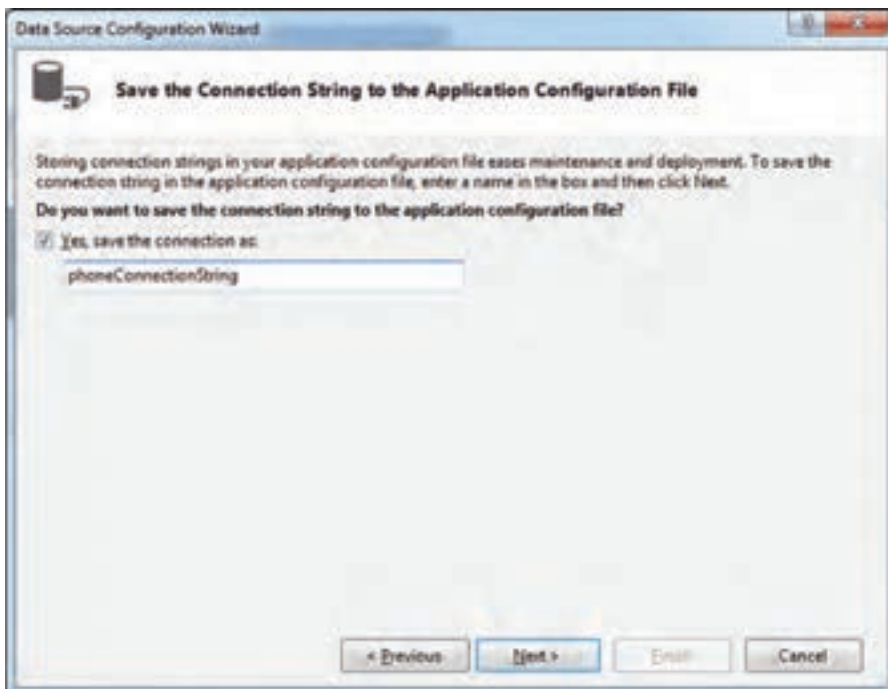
Data Source Configuration Wizard

Save the Connection String to the Application Configuration File

Storing connection strings in your application configuration file eases maintenance and deployment. To save the connection string in the application configuration file, enter a name in the box and then click Next.

Do you want to save the connection string to the application configuration file?

Yes, save the connection as:

phoneConnectionString

< Previous

Next >

Finish

Cancel